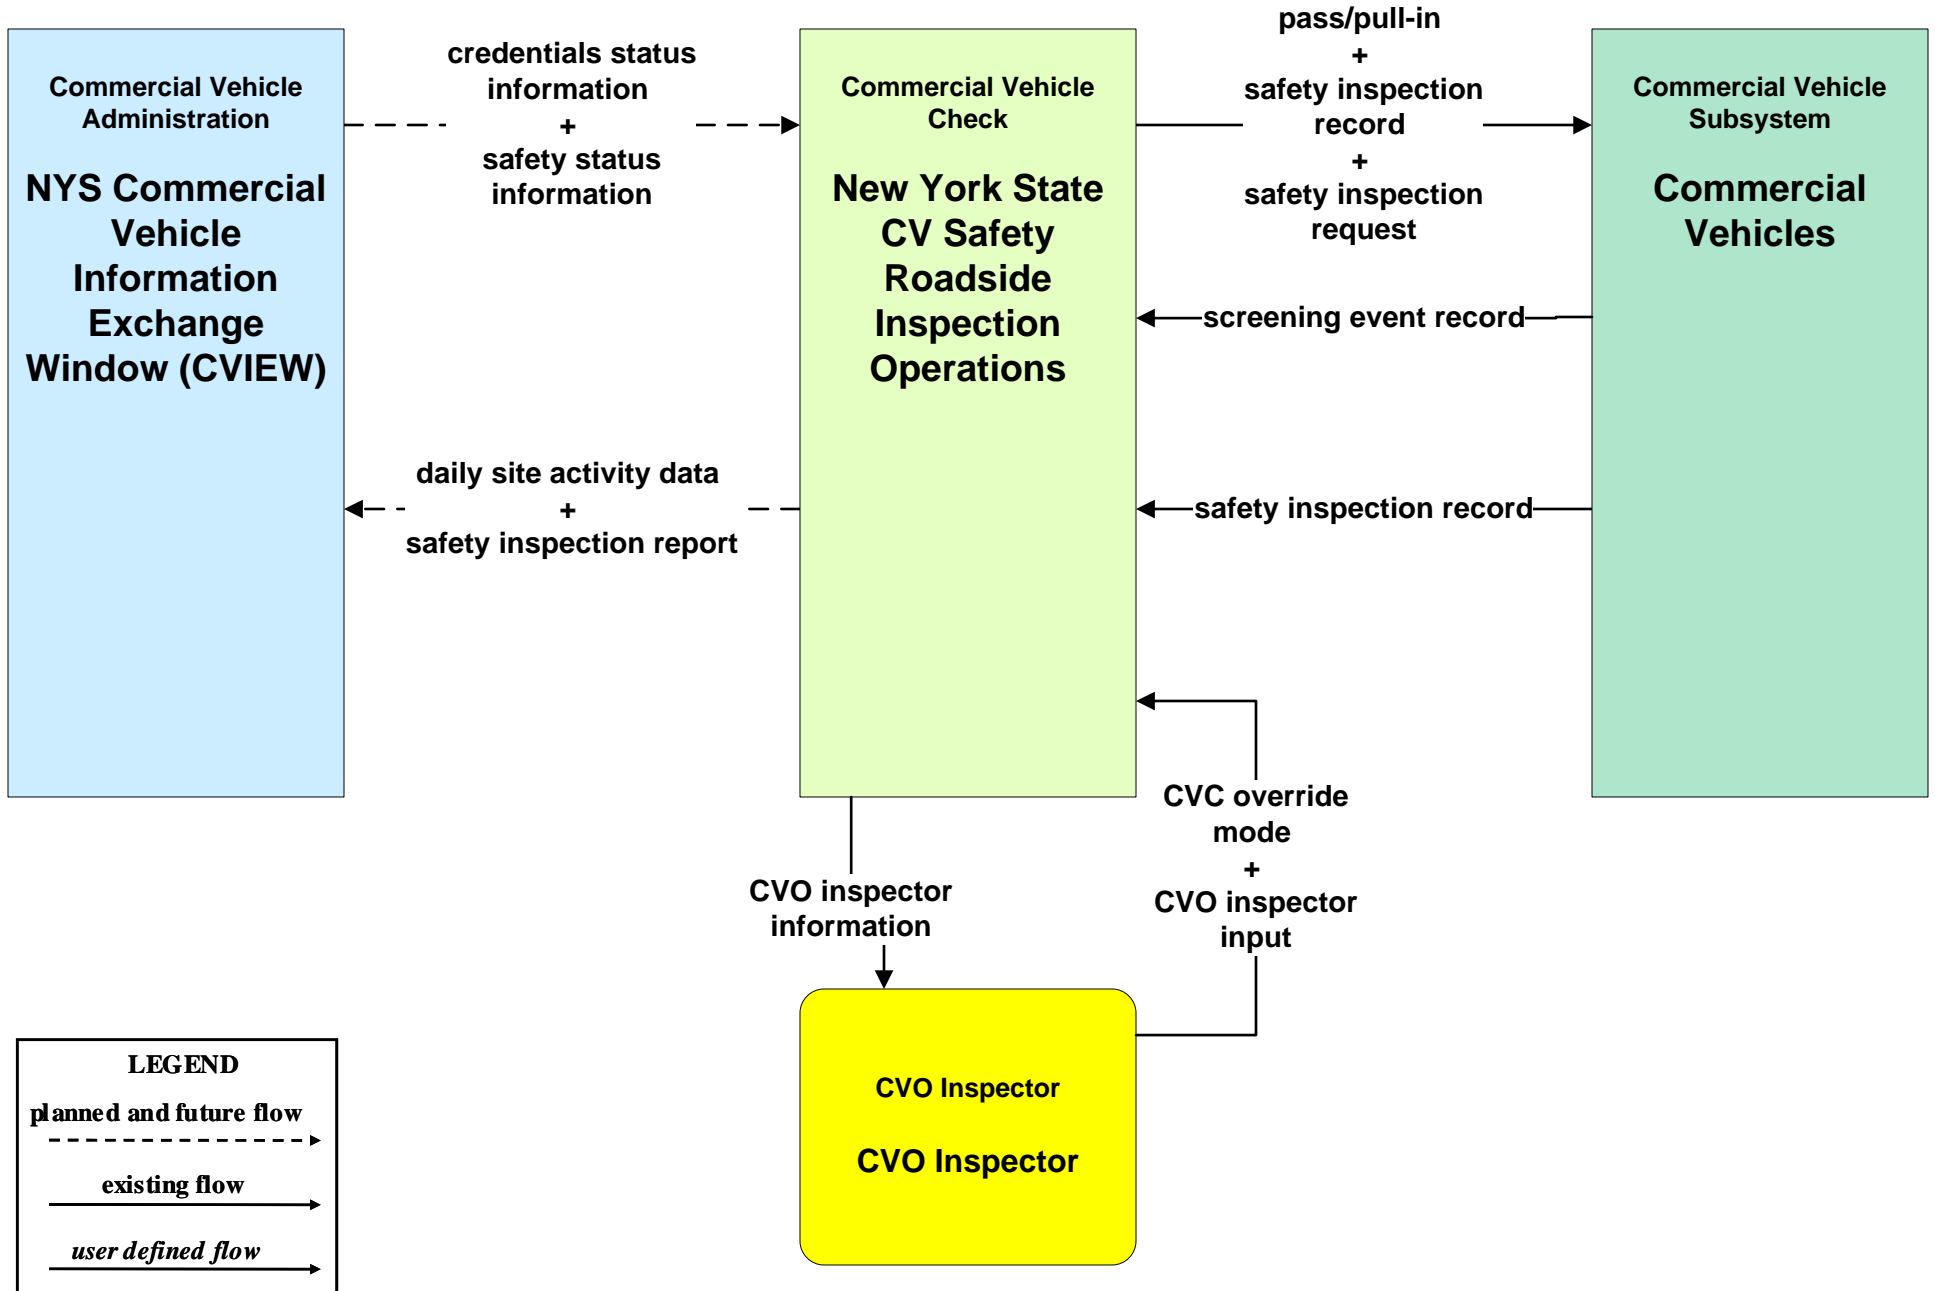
Commercial Vehicle Administration

NYS Commercial Vehicle Information Exchange Window (CVIEW)

credentials status information
+
safety status information

Commercial Vehicle Check

New York State CV Safety Roadside Inspection Operations

pass/pull-in
+
safety inspection record
+
safety inspection request

Commercial Vehicle Subsystem

Commercial Vehicles

screening event record

daily site activity data
+
safety inspection report

safety inspection record

CVC override mode
+
CVO inspector input

CVO inspector information

CVO Inspector

CVO Inspector

LEGEND
planned and future flow
existing flow
user defined flow